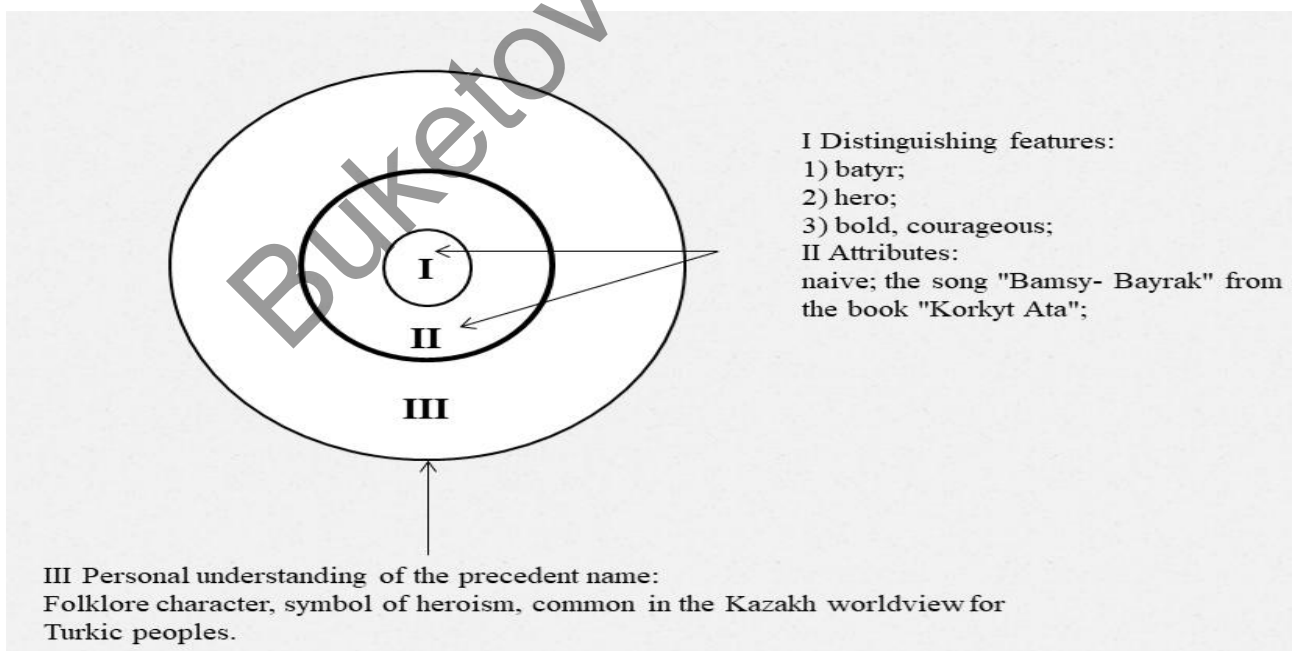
Buketov

I

II

III

I Distinguishing features:
1) batyr;
2) hero;
3) bold, courageous;
II Attributes:
naive; the song "Bamsy- Bayrak" from the book "Korkyt Ata";

III Personal understanding of the precedent name:
Folklore character, symbol of heroism, common in the Kazakh worldview for Turkic peoples.